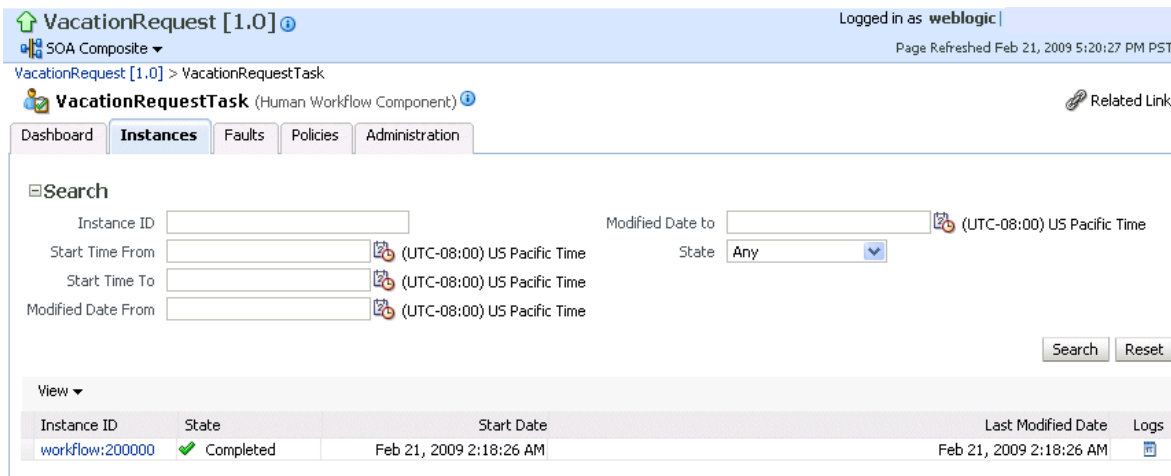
VacationRequest [1.0]

SOA Composite

Logged in as weblogic

Page Refreshed Feb 21, 2009 5:20:27 PM PST

VacationRequest [1.0] > VacationRequestTask

VacationRequestTask (Human Workflow Component)

Related Link

Dashboard | Instances | Faults | Policies | Administration

Search

Instance ID

Start Time From (UTC-08:00) US Pacific Time

Start Time To (UTC-08:00) US Pacific Time

Modified Date From (UTC-08:00) US Pacific Time

Modified Date to (UTC-08:00) US Pacific Time

State Any

Search Reset

View

| Instance ID | State | Start Date | Last Modified Date | Logs |
|---|---|---|---|---|
| workflow:200000 | Completed | Feb 21, 2009 2:18:26 AM | Feb 21, 2009 2:18:26 AM | |